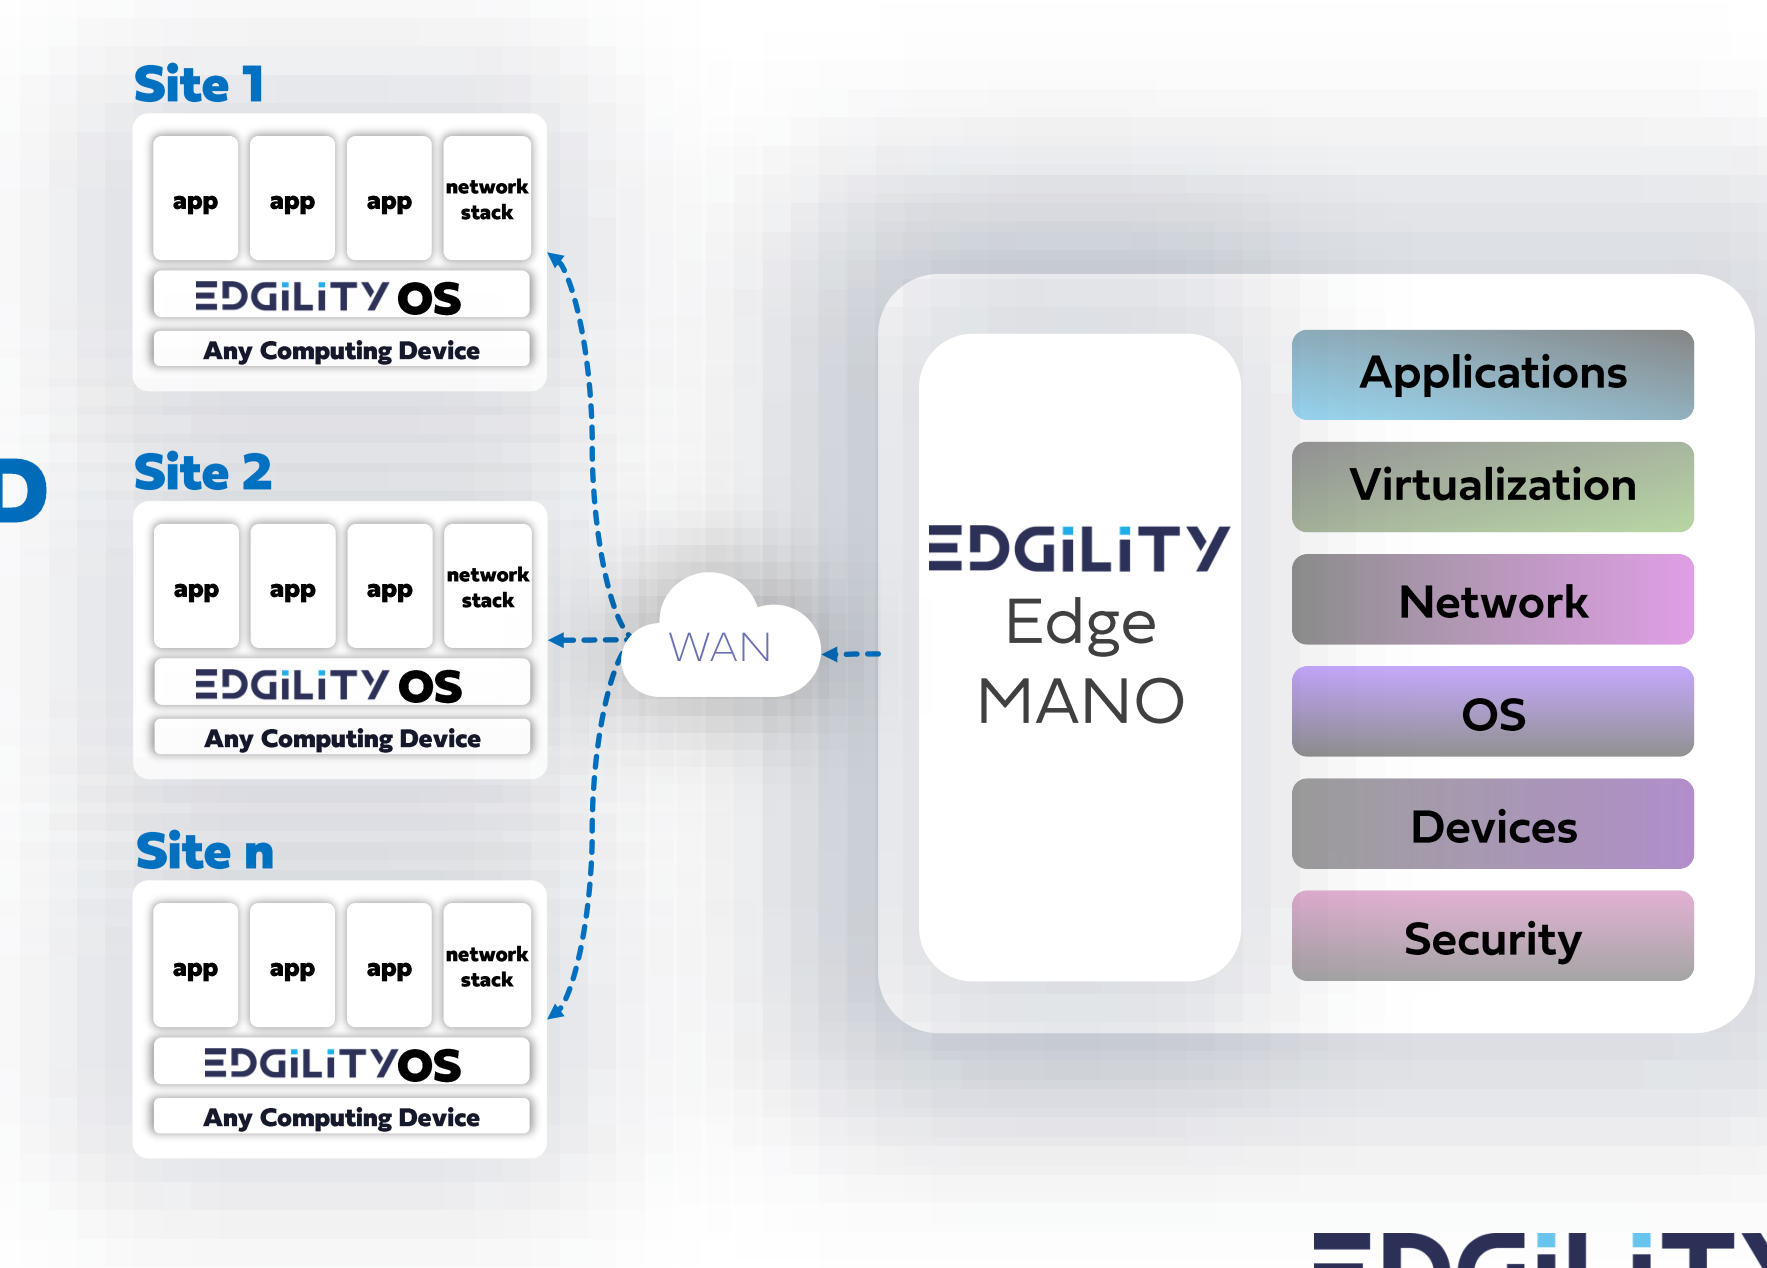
Site 1

app
app
app
network stack
EDGILITY OS
Any Computing Device

D

Site 2

app
app
app
network stack
EDGILITY OS
Any Computing Device

Site n

app
app
app
network stack
EDGILITY OS
Any Computing Device

WAN

EDGILITY
Edge
MANO

Applications
Virtualization
Network
OS
Devices
Security

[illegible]